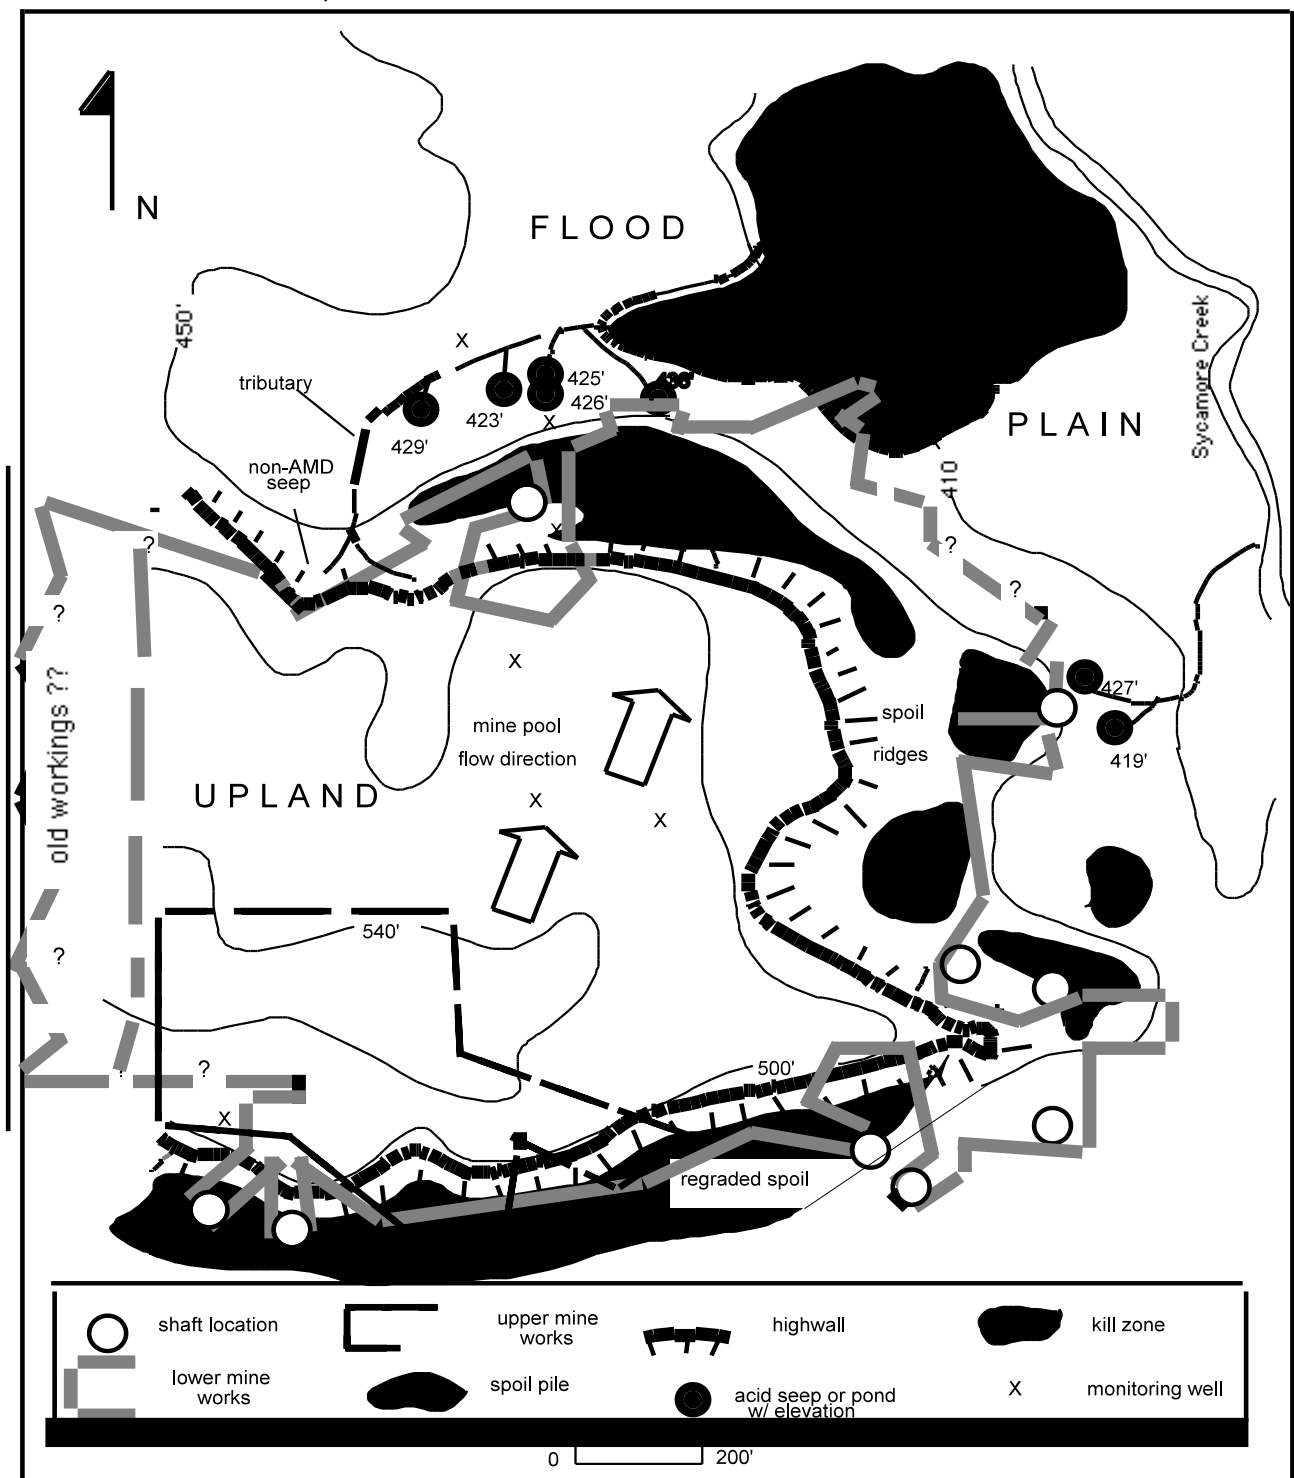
N

FLOOD

PLAIN

Sycamore Creek

450'

tributary

x

429'

423'

425'

426'

x

436'

non-AMD seep

?

?

x

410

?

?

old workings ??

x

mine pool

flow direction

spoil

ridges

427'

419'

UPLAND

x

x

?

540'

?

500'

x

regraded spoil

shaft location

upper mine works

highwall

kill zone

lower mine works

spoil pile

acid seep or pond w/ elevation

X

monitoring well

0

200'